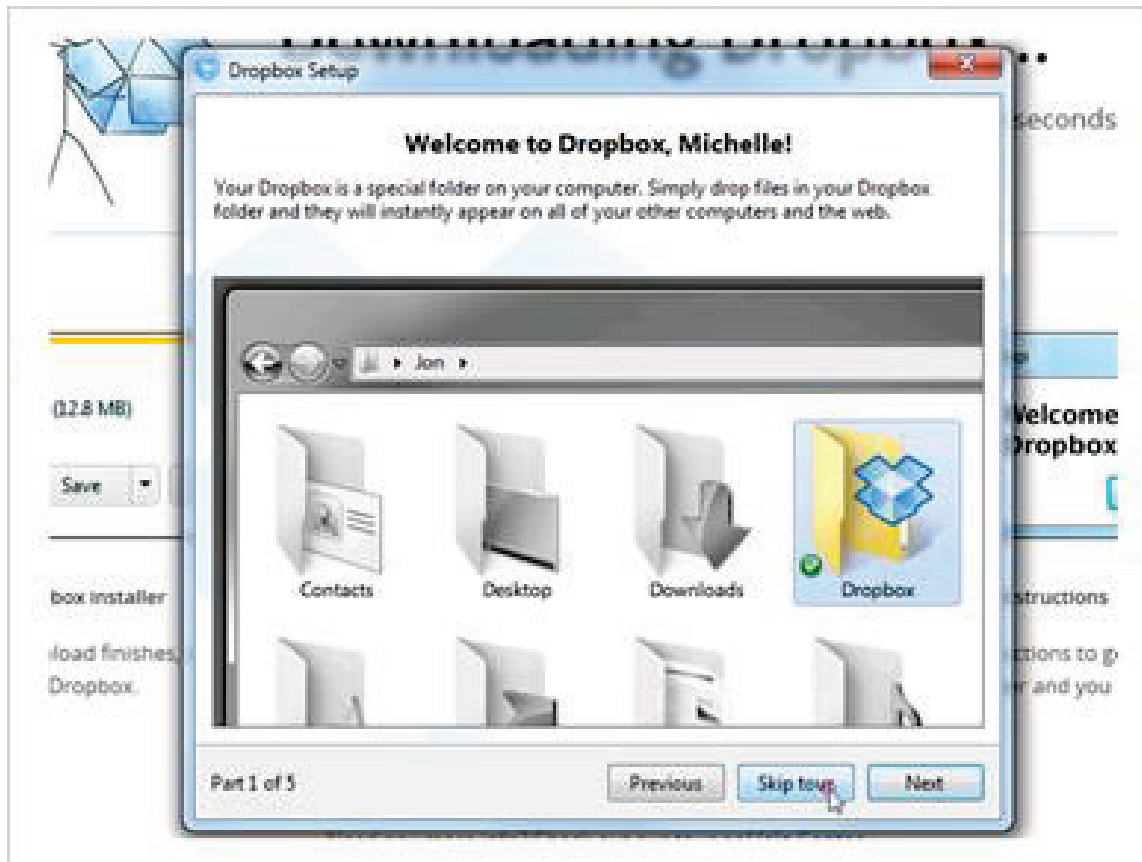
Dropbox Setup

Welcome to Dropbox, Michelle!

Your Dropbox is a special folder on your computer. Simply drop files in your Dropbox folder and they will instantly appear on all of your other computers and the web.

Jon

Contacts

Desktop

Downloads

Dropbox

Part 1 of 5

Previous

Skip tour

Next

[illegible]

seconds

(12.8 MB)

Save

box installer

load finishes,

Dropbox.

Welcome

Dropbox

structions

ctions to g

r and you